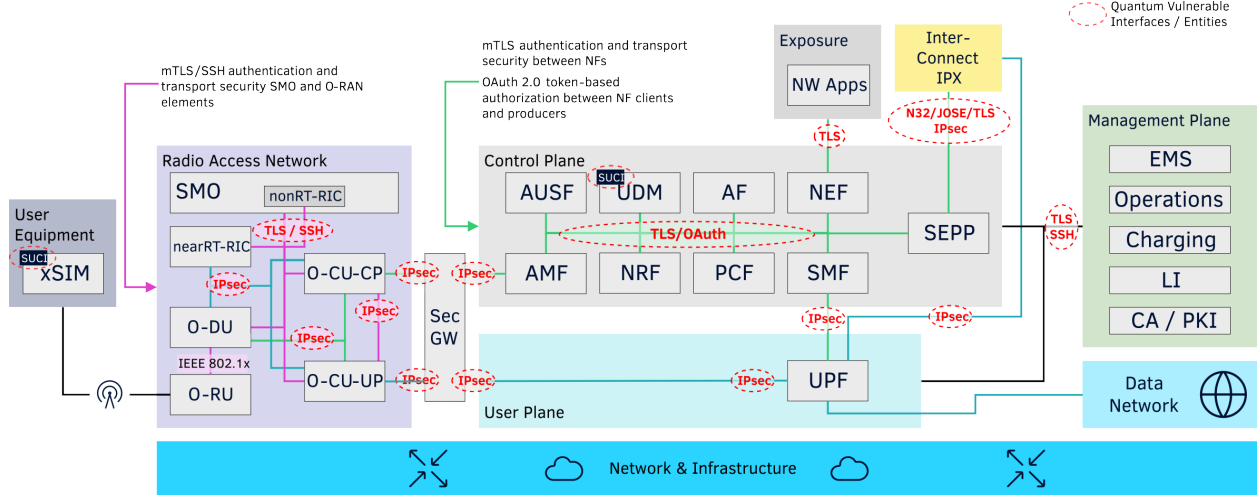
Quantum Vulnerable Interfaces / Entities

mTLS/SSH authentication and transport security SMO and O-RAN elements

mTLS authentication and transport security between NFs

OAuth 2.0 token-based authorization between NF clients and producers

Exposure

NW Apps

TLS

Inter-Connect IPX

N32/JOSE/TLS IPsec

Management Plane

EMS

Operations

Charging

LI

CA / PKI

User Equipment

SUCI

xSIM

Radio Access Network

SMO

nonRT-RIC

nearRT-RIC

TLS / SSH

O-CU-CP

IPsec

O-DU

IPsec

IPsec

IEEE 802.1x

O-RU

O-CU-UP

IPsec

Sec GW

IPsec

IPsec

Control Plane

AUSF

SUCI

UDM

AF

NEF

TLS/OAuth

SEPP

TLS SSH

AMF

NRF

PCF

SMF

IPsec

IPsec

User Plane

IPsec

UPF

Data Network

Network & Infrastructure